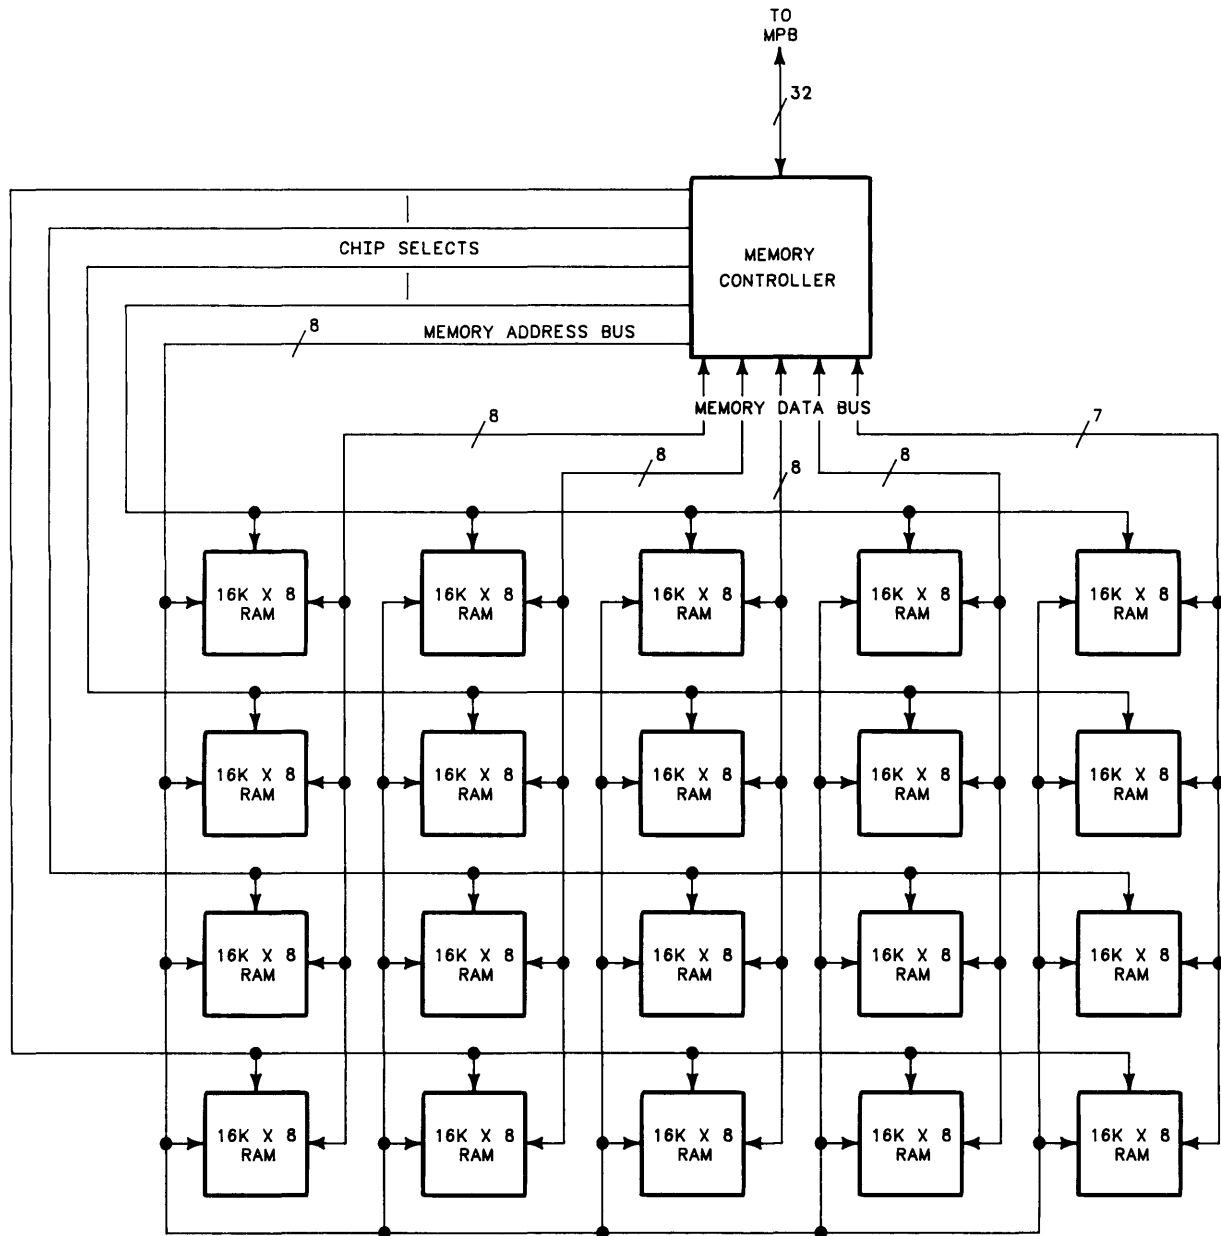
TO MPB

32

MEMORY CONTROLLER

CHIP SELECTS

8

MEMORY ADDRESS BUS

MEMORY DATA BUS

8

8

8

8

7

16K X 8 RAM

16K X 8 RAM

16K X 8 RAM

16K X 8 RAM

16K X 8 RAM

16K X 8 RAM

16K X 8 RAM

16K X 8 RAM

16K X 8 RAM

16K X 8 RAM

16K X 8 RAM

16K X 8 RAM

16K X 8 RAM

16K X 8 RAM

16K X 8 RAM

16K X 8 RAM

16K X 8 RAM

16K X 8 RAM

16K X 8 RAM

16K X 8 RAM